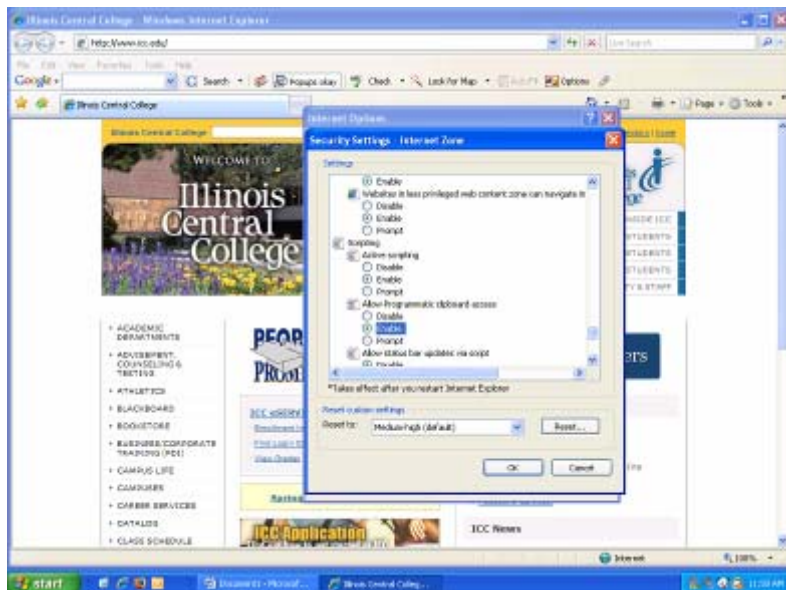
Illinois Central College - Windows Internet Explorer

http://www.icc.edu/

Live Search

File Edit View Favorites Tools Help

Google

Search · Popups okay · Check · AutoFill · Options

Illinois Central College

Page · Tools ·

Illinois Central College

Internet Options

Security Settings - Internet Zone

Settings

Enable

Websites in less privileged web content zone can navigate in

Disable

Enable

Prompt

Scripting

Active scripting

Disable

Enable

Prompt

Allow Programmatic clipboard access

Disable

Enable

Prompt

Allow status bar updates via script

Disable

*Takes effect after you restart Internet Explorer

Reset custom settings

Reset to: Medium-high (default)

Reset...

OK

Cancel

WELCOME TO

Illinois Central College

INSIDE ICC

STUDENTS

STUDENTS

STUDENTS

TY & STAFF

ACADEMIC DEPARTMENTS

ADVISEMENT, COUNSELING & TESTING

ATHLETICS

BLACKBOARD

BOOKSTORE

BUSINESS/CORPORATE TRAINING (PDI)

CAMPUS LIFE

CAMPUSES

CAREER SERVICES

CATALOG

CLASS SCHEDULE

PEOR

PROM

ers

ICC Application

ICC News

Internet

100%

start

Document1 - Microsof...

Illinois Central Colleg...

11:50 AM